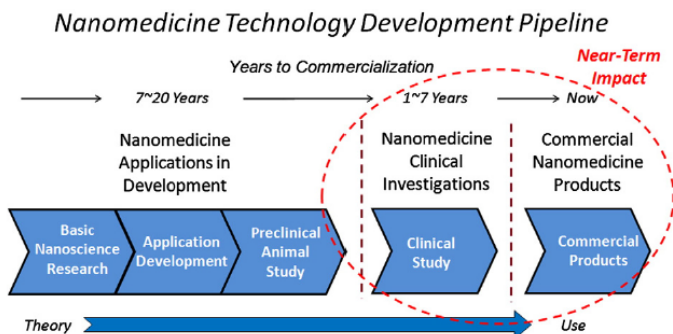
Nanomedicine Technology Development Pipeline

Years to Commercialization

Near-Term Impact

7~20 Years

1~7 Years

Now

Nanomedicine Applications in Development

Nanomedicine Clinical Investigations

Commercial Nanomedicine Products

Basic Nanoscience Research

Application Development

Preclinical Animal Study

Clinical Study

Commercial Products

Theory

Use